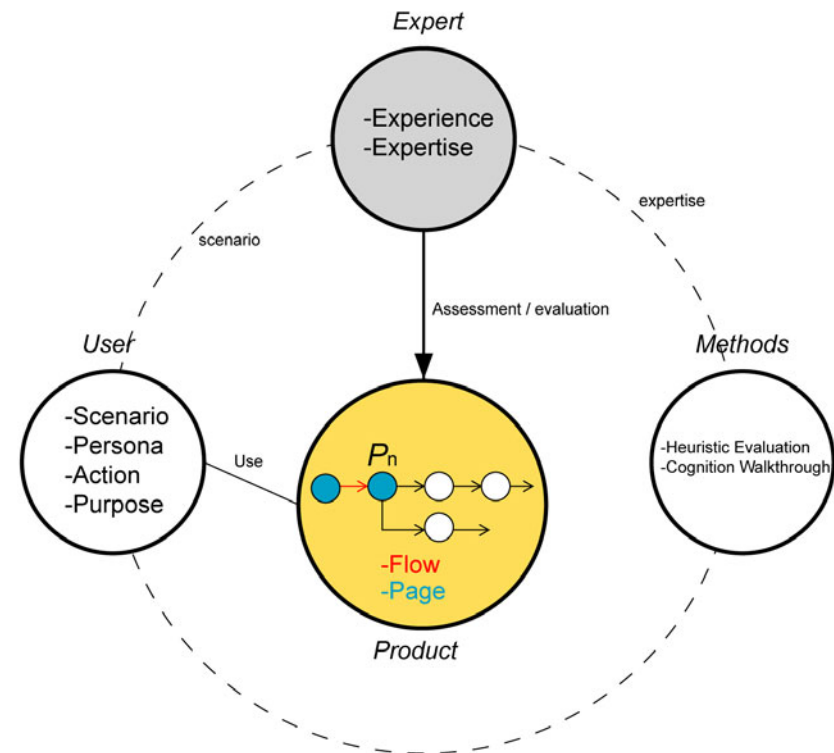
Expert

-Experience
-Expertise

expertise

scenario

Assessment / evaluation

User

Methods

-Scenario
-Persona
-Action
-Purpose

Use

$P_n$

-Heuristic Evaluation
-Cognition Walkthrough

-Flow
-Page

Product